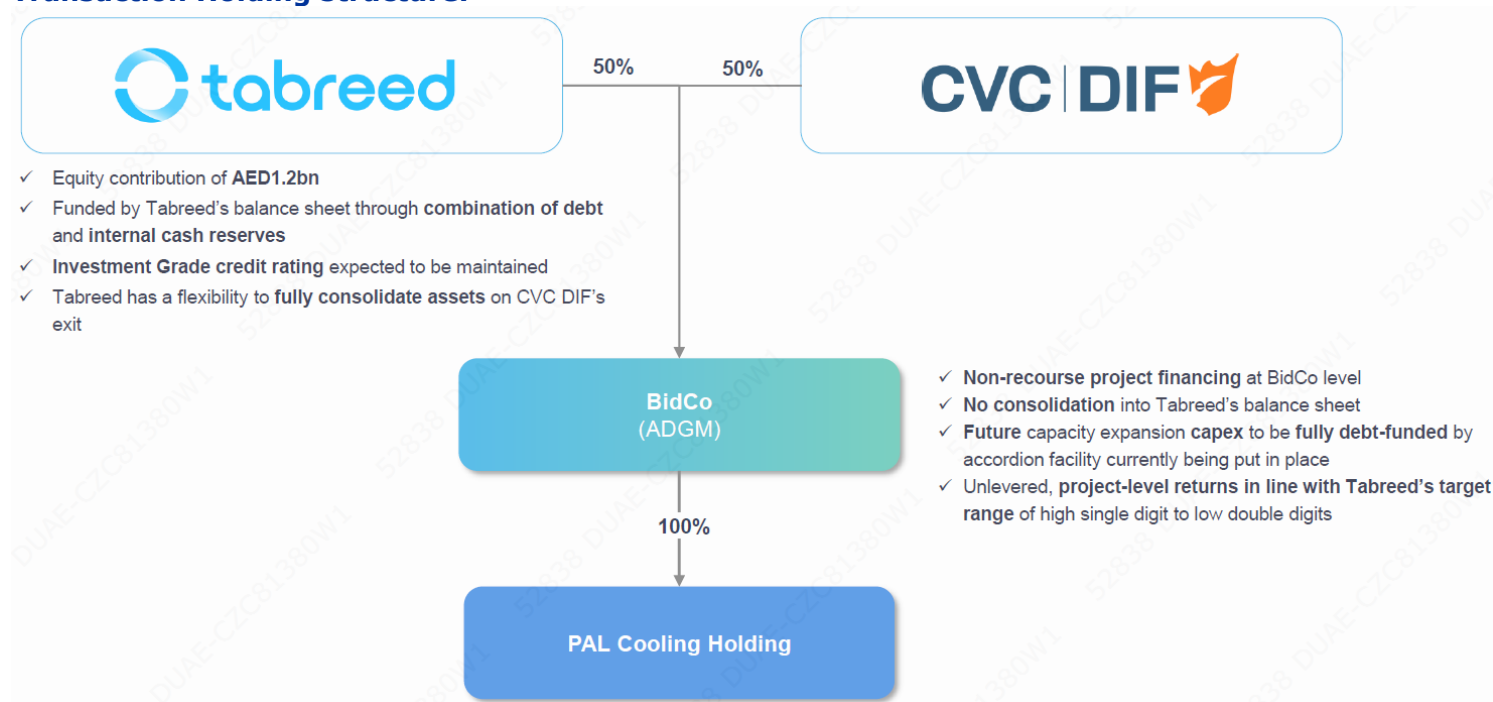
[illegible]

tabreed

50%

50%

CVC | DIF

✓ Equity contribution of **AED1.2bn**
✓ Funded by Tabreed's balance sheet through **combination of debt** and **internal cash reserves**
✓ **Investment Grade credit rating** expected to be maintained
✓ Tabreed has a flexibility to **fully consolidate assets** on CVC DIF's exit

BidCo
(ADGM)

✓ **Non-recourse project financing** at BidCo level
✓ **No consolidation** into Tabreed's balance sheet
✓ **Future** capacity expansion **capex** to be **fully debt-funded** by accordion facility currently being put in place
✓ Unlevered, **project-level returns in line with Tabreed's target range** of high single digit to low double digits

100%

PAL Cooling Holding

52838 DUAE-CZC81380W1